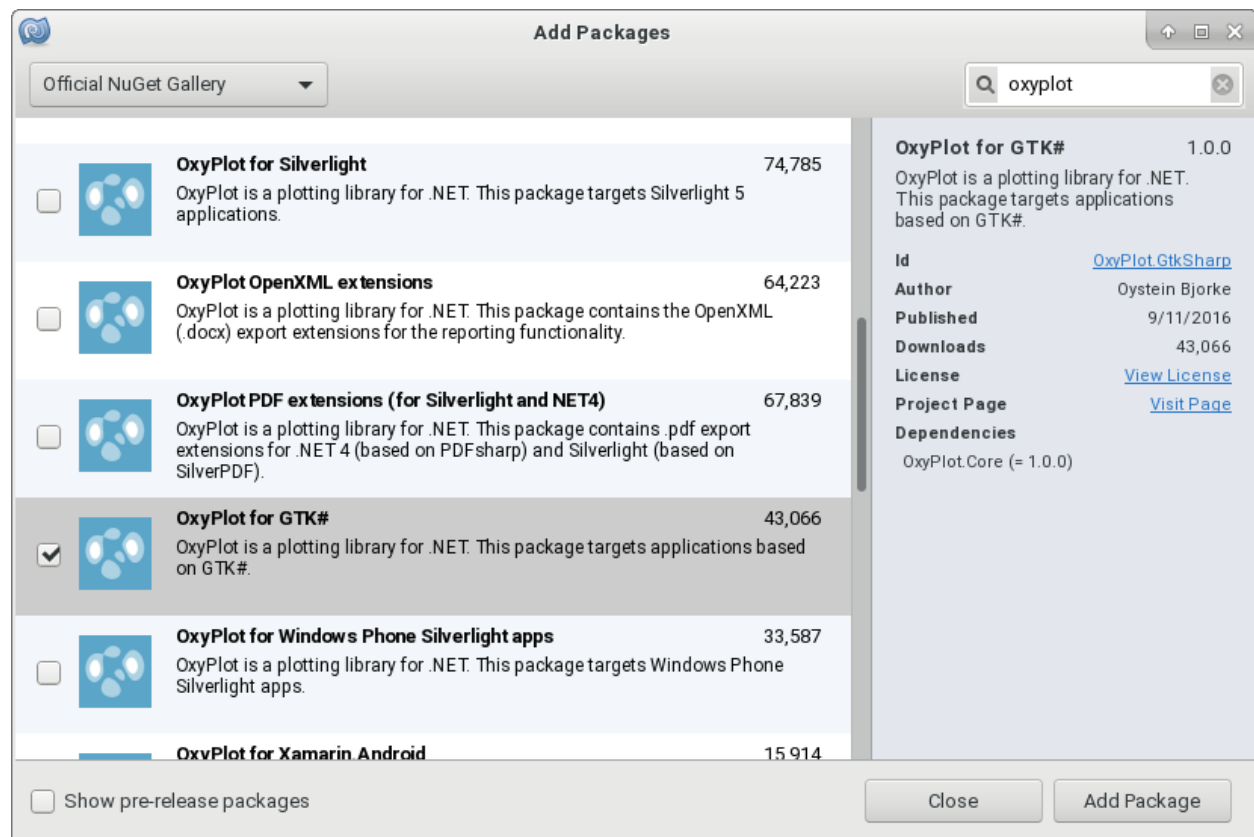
Add Packages

Official NuGet Gallery

oxyplot

OxyPlot for Silverlight 74,785
OxyPlot is a plotting library for .NET. This package targets Silverlight 5 applications.

OxyPlot OpenXML extensions 64,223
OxyPlot is a plotting library for .NET. This package contains the OpenXML (.docx) export extensions for the reporting functionality.

OxyPlot PDF extensions (for Silverlight and NET4) 67,839
OxyPlot is a plotting library for .NET. This package contains .pdf export extensions for .NET 4 (based on PDFsharp) and Silverlight (based on SilverPDF).

OxyPlot for GTK# 43,066
OxyPlot is a plotting library for .NET. This package targets applications based on GTK#.

OxyPlot for Windows Phone Silverlight apps 33,587
OxyPlot is a plotting library for .NET. This package targets Windows Phone Silverlight apps.

OxyPlot for Xamarin.Android 15,914

OxyPlot for GTK# 1.0.0
OxyPlot is a plotting library for .NET. This package targets applications based on GTK#.

| | |
|---|---|
| Id | OxyPlot.GtkSharp |
| Author | Oystein Bjorke |
| Published | 9/11/2016 |
| Downloads | 43,066 |
| License | View License |
| Project Page | Visit Page |

Dependencies
OxyPlot.Core (= 1.0.0)

Show pre-release packages

Close

Add Package